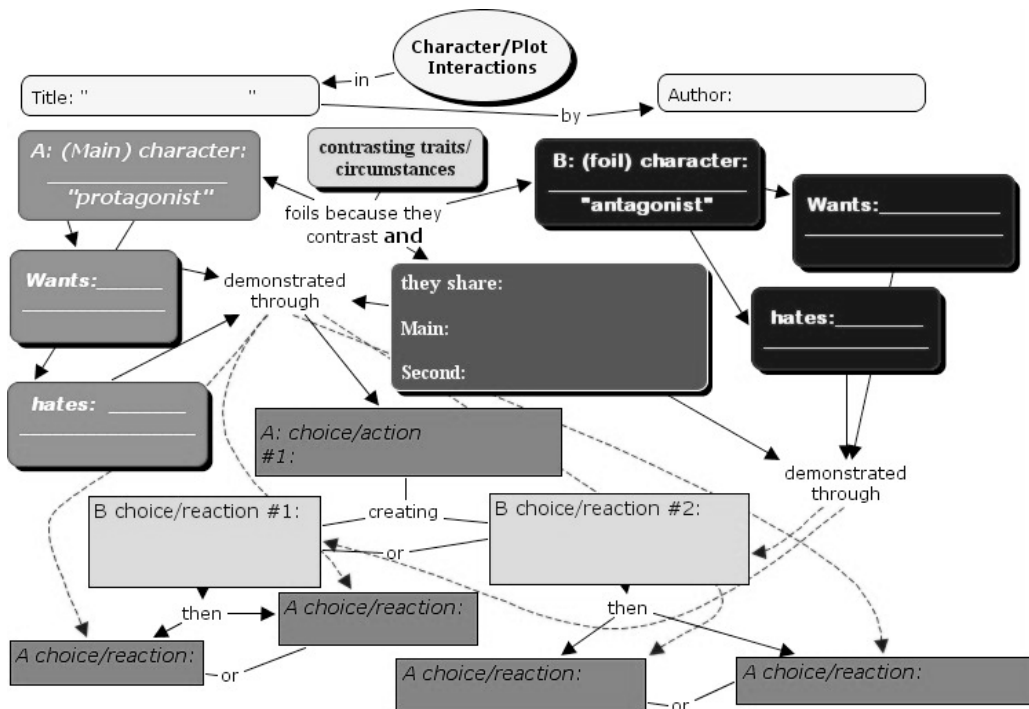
Character/Plot Interactions

in

Title: "                    "

by

Author:

A: (Main) character: ________________ "protagonist"

contrasting traits/ circumstances

foils because they contrast and

B: (foil) character: ________________ "antagonist"

Wants:__________ ________________

Wants:______ ____________

demonstrated through

they share:

Main:

Second:

hates:________ ______________

hates: _______ ______________

A: choice/action #1:

demonstrated through

B choice/reaction #1:

creating

B choice/reaction #2:

or

then

A choice/reaction:

then

A choice/reaction:

or

A choice/reaction:

A choice/reaction:

or